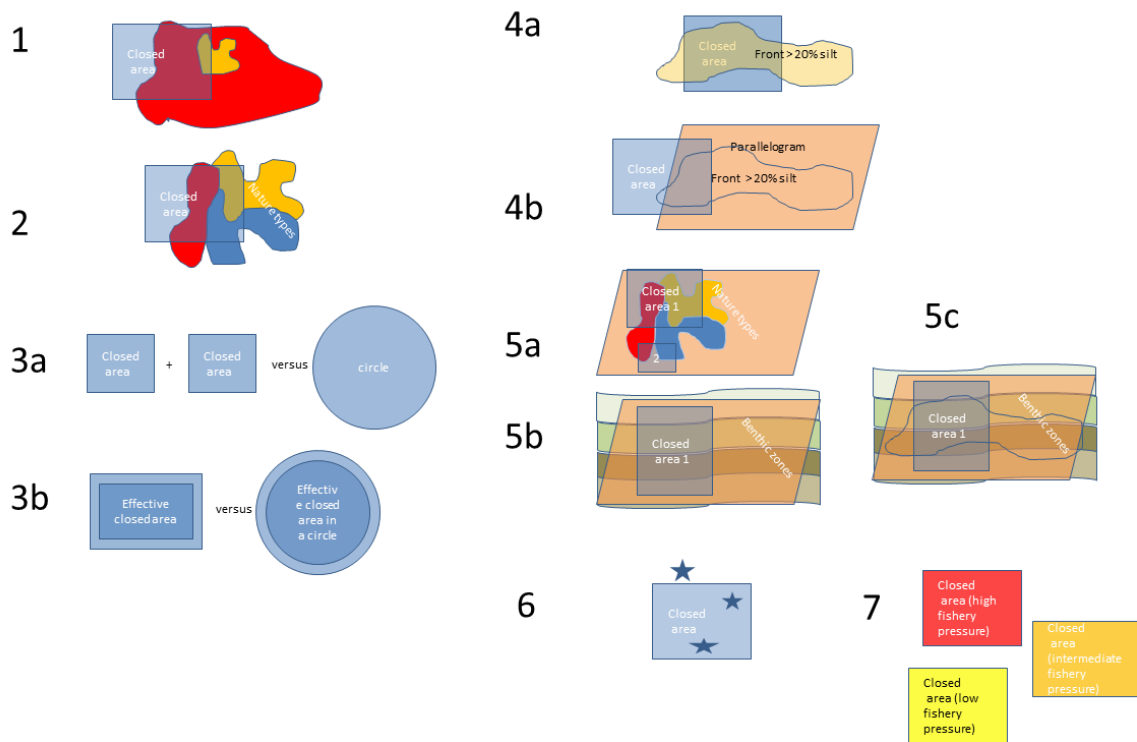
1

Closed area

2

Closed area

Nature types

3a

Closed area + Closed area versus circle

3b

Effective closed area versus Effective closed area in a circle

4a

Closed area

Front > 20% silt

4b

Closed area

Parallelogram

Front > 20% silt

5a

Closed area 1

Nature types

2

5b

Closed area 1

Benthic zones

5c

Closed area 1

Benthic zones

6

Closed area

7

Closed area (high fishery pressure)

Closed area (intermediate fishery pressure)

Closed area (low fishery pressure)